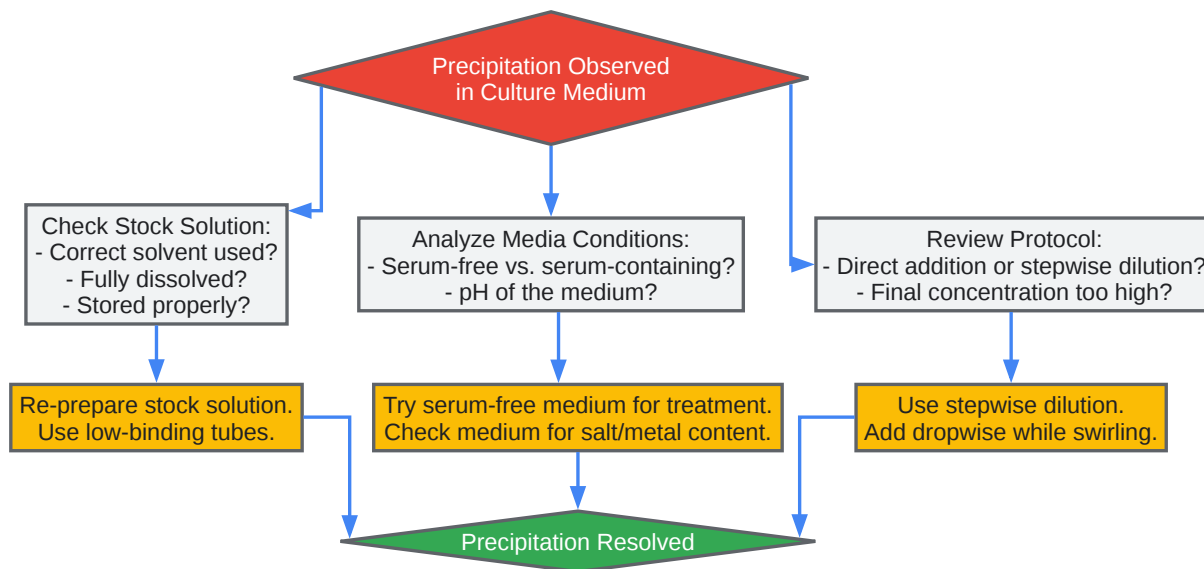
Precipitation Observed in Culture Medium

Check Stock Solution:
- Correct solvent used?
- Fully dissolved?
- Stored properly?

Analyze Media Conditions:
- Serum-free vs. serum-containing?
- pH of the medium?

Review Protocol:
- Direct addition or stepwise dilution?
- Final concentration too high?

Re-prepare stock solution.
Use low-binding tubes.

Try serum-free medium for treatment.
Check medium for salt/metal content.

Use stepwise dilution.
Add dropwise while swirling.

Precipitation Resolved